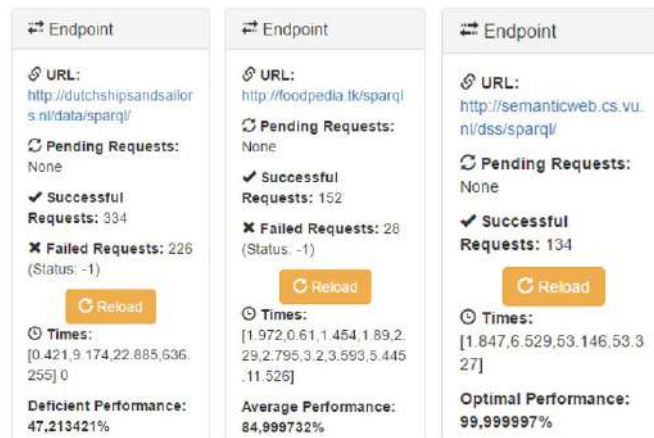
Endpoint

URL:
http://dutchshipsandsailors.nl/data/sparql/

Pending Requests: None

Successful Requests: 334

Failed Requests: 226 (Status: -1)

Reload

Times:
[0.421,9.174,22.885,636.255] 0

Deficient Performance: 47,213421%

Endpoint

URL:
http://foodpedia.tk/sparql

Pending Requests: None

Successful Requests: 152

Failed Requests: 28 (Status: -1)

Reload

Times:
[1.972,0.61,1.454,1.89,2.29,2.795,3.2,3.593,5.445,11.526]

Average Performance: 84,999732%

Endpoint

URL:
http://semanticweb.cs.vu.nl/dss/sparql/

Pending Requests: None

Successful Requests: 134

Reload

Times:
[1.847,6.529,53.146,53.327]

Optimal Performance: 99,999997%